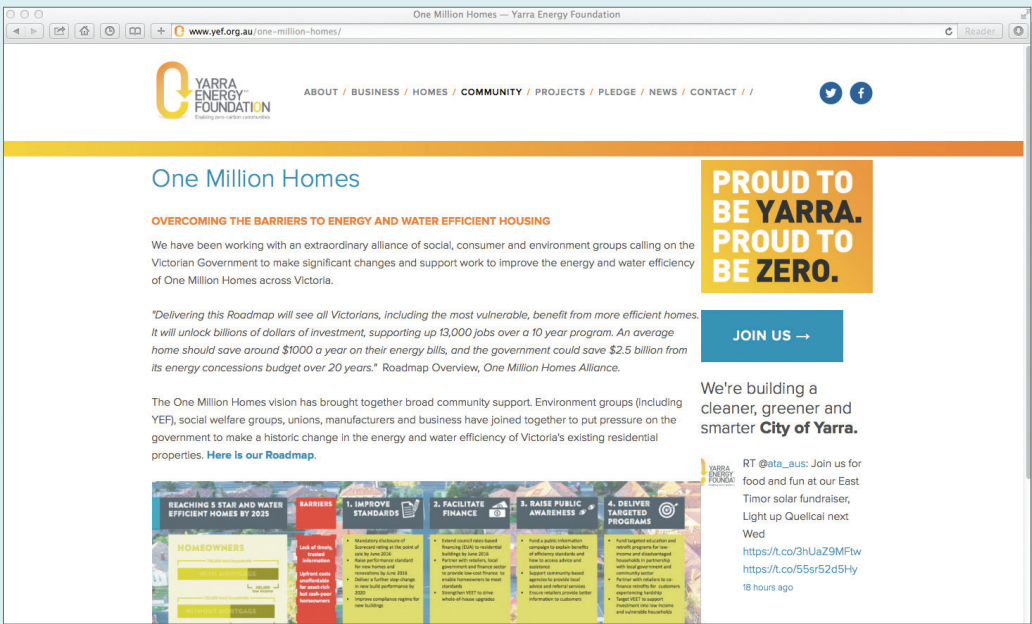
One Million Homes — Yarra Energy Foundation

www.yef.org.au/one-million-homes/

Reader

YARRA ENERGY FOUNDATION
Enabling zero-carbon communities

ABOUT / BUSINESS / HOMES / COMMUNITY / PROJECTS / PLEDGE / NEWS / CONTACT / /

One Million Homes

OVERCOMING THE BARRIERS TO ENERGY AND WATER EFFICIENT HOUSING

We have been working with an extraordinary alliance of social, consumer and environment groups calling on the Victorian Government to make significant changes and support work to improve the energy and water efficiency of One Million Homes across Victoria.

"Delivering this Roadmap will see all Victorians, including the most vulnerable, benefit from more efficient homes. It will unlock billions of dollars of investment, supporting up 13,000 jobs over a 10 year program. An average home should save around $1000 a year on their energy bills, and the government could save $2.5 billion from its energy concessions budget over 20 years." Roadmap Overview, One Million Homes Alliance.

The One Million Homes vision has brought together broad community support. Environment groups (including YEF), social welfare groups, unions, manufacturers and business have joined together to put pressure on the government to make a historic change in the energy and water efficiency of Victoria's existing residential properties. Here is our Roadmap.

REACHING 5 STAR AND WATER EFFICIENT HOMES BY 2025

BARRIERS

1. IMPROVE STANDARDS

2. FACILITATE FINANCE

3. RAISE PUBLIC AWARENESS

4. DELIVER TARGETED PROGRAMS

HOMEOWNERS

Lack of timely, trusted information

Upfront costs unaffordable for asset-rich but cash-poor homeowners

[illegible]

PROUD TO BE YARRA. PROUD TO BE ZERO.

JOIN US →

We're building a cleaner, greener and smarter City of Yarra.

YARRA ENERGY FOUNDATION

RT @ata_aus: Join us for food and fun at our East Timor solar fundraiser, Light up Quelical next Wed
https://t.co/3hUaZ9MFtw
https://t.co/55sr52d5Hy
18 hours ago